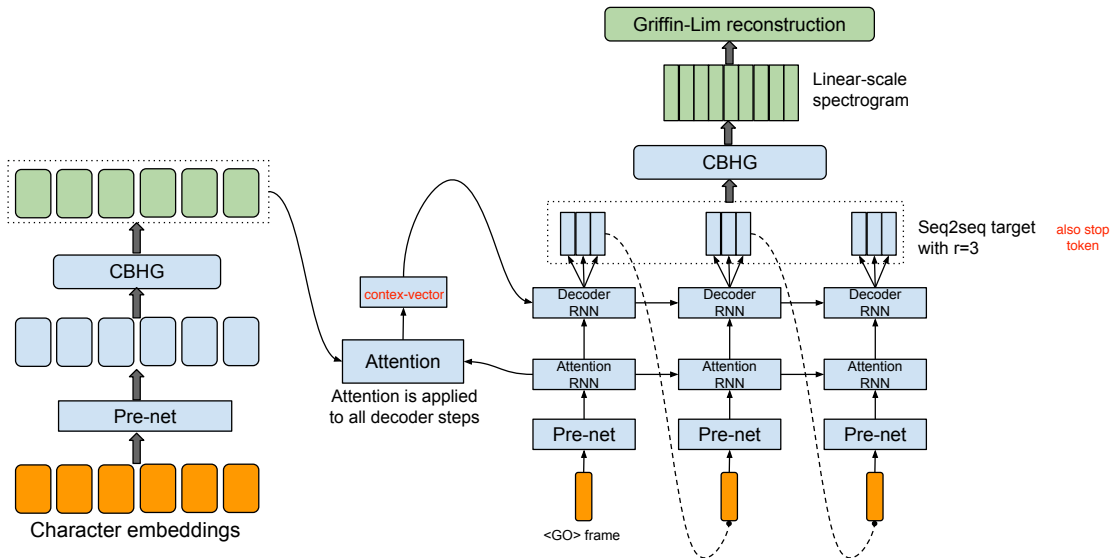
Griffin-Lim reconstruction

Linear-scale spectrogram

CBHG

Seq2seq target with r=3

also stop token

CBHG

contex-vector

Decoder RNN

Decoder RNN

Decoder RNN

Attention

Attention RNN

Attention RNN

Attention RNN

Attention is applied to all decoder steps

Pre-net

Pre-net

Pre-net

Pre-net

Character embeddings

<GO> frame